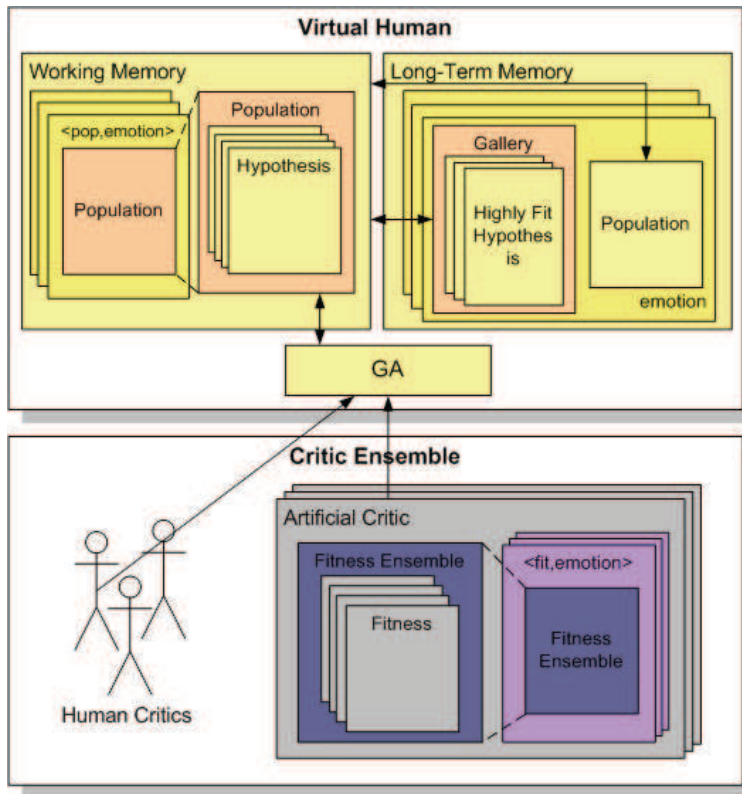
Virtual Human

Working Memory

<pop,emotion>

Population

Population

Hypothesis

Long-Term Memory

Gallery

Highly Fit Hypothes is

Population

emotion

GA

Critic Ensemble

Artificial Critic

Fitness Ensemble

Fitness

<fit,emotion>

Fitness Ensemble

Human Critics